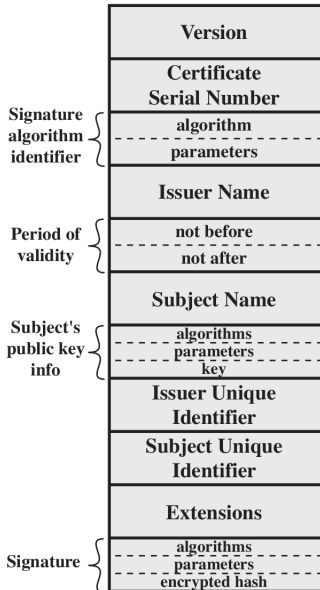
Version

Certificate Serial Number

Signature algorithm identifier

algorithm

parameters

Issuer Name

Period of validity

not before

not after

Subject Name

Subject's public key info

algorithms

parameters

key

Issuer Unique Identifier

Subject Unique Identifier

Extensions

Signature

algorithms

parameters

encrypted hash